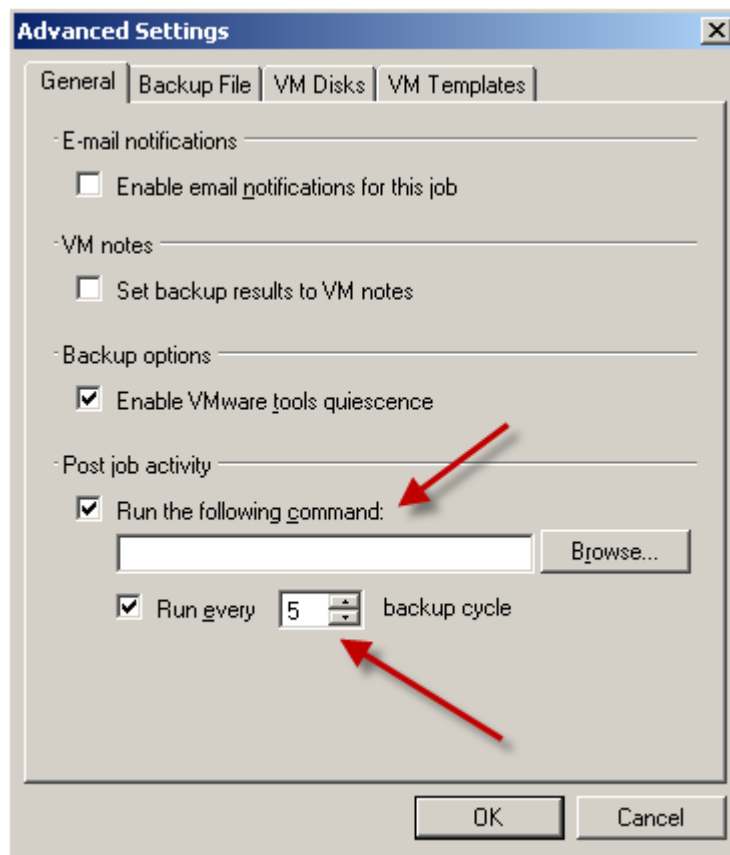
Advanced Settings

General | Backup File | VM Disks | VM Templates

E-mail notifications

Enable email notifications for this job

VM notes

Set backup results to VM notes

Backup options

Enable VMware tools quiescence

Post job activity

Run the following command:

Browse...

Run every 5 backup cycle

OK

Cancel